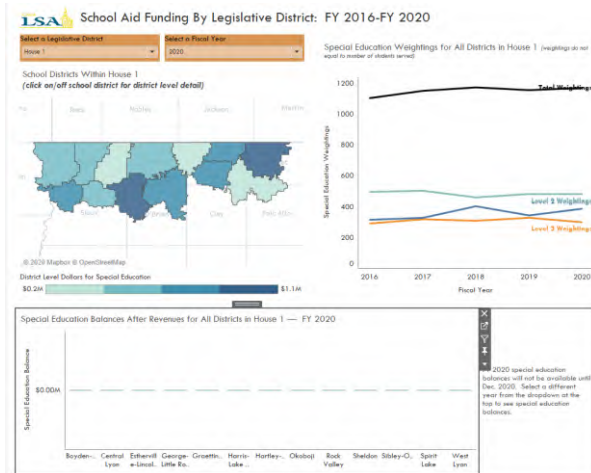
LSA School Aid Funding By Legislative District: FY 2016-FY 2020

Select a Legislative District
House 1

Select a Fiscal Year
2020

School Districts Within House 1
(click on/off school district for district level detail)

Beals
Jackson
Martin
Sioux
Brien
Clay
Palo Alto

© 2020 Mapbox © OpenStreetMap

District Level Dollars for Special Education
$0.2M
$1.1M

Special Education Weightings for All Districts in House 1 (weightings do not equal to number of students served)

Special Education Weightings
1200
1000
800
600
400
200
0
2016
2017
2018
2019
2020
Fiscal Year

Total Weightings
Level 2 Weightings
Level 3 Weightings

Special Education Balances After Revenues for All Districts in House 1 — FY 2020

Special Education Balance
$0.00M

Boyden-..
Central Lyon
Estherville-Lincol..
George-Little Ro..
Graettin..
Harris-Lake ..
Hartley-..
Okoboji
Rock Valley
Sheldon
Sibley-O..
Spirit Lake
West Lyon

2020 special education balances will not be available until Dec. 2020. Select a different year from the dropdown at the top to see special education balances.